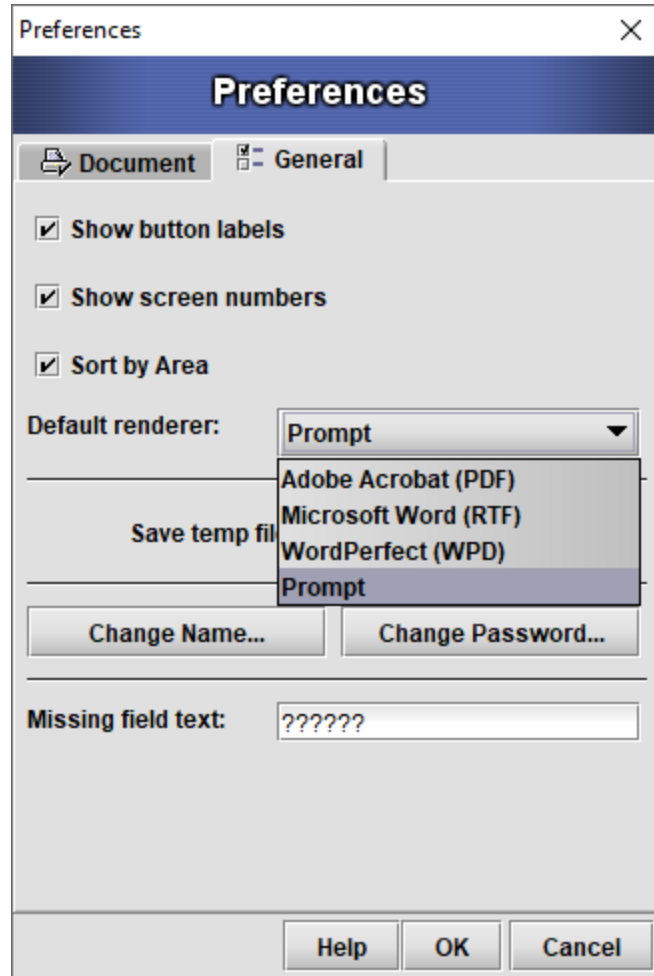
Preferences ×

Preferences

Document General

Show button labels

Show screen numbers

Sort by Area

Default renderer: Prompt

Adobe Acrobat (PDF)
Microsoft Word (RTF)
WordPerfect (WPD)
Prompt

Save temp fil

Change Name... Change Password...

Missing field text: ??????

Help OK Cancel